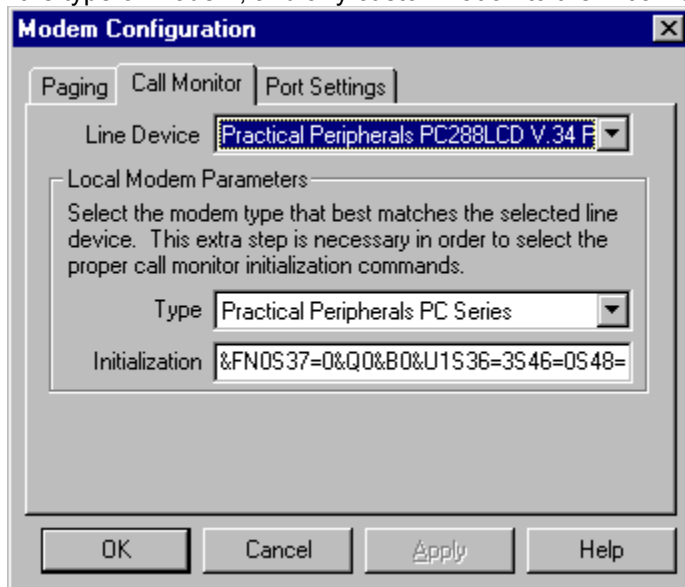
Modem Configuration

Paging | Call Monitor | Port Settings

Line Device Practical Peripherals PC288LCD V.34 F

Local Modem Parameters

Select the modem type that best matches the selected line device. This extra step is necessary in order to select the proper call monitor initialization commands.

Type Practical Peripherals PC Series

Initialization &FN0S37=0&Q0&B0&U1S36=3S46=0S48=

OK Cancel Apply Help